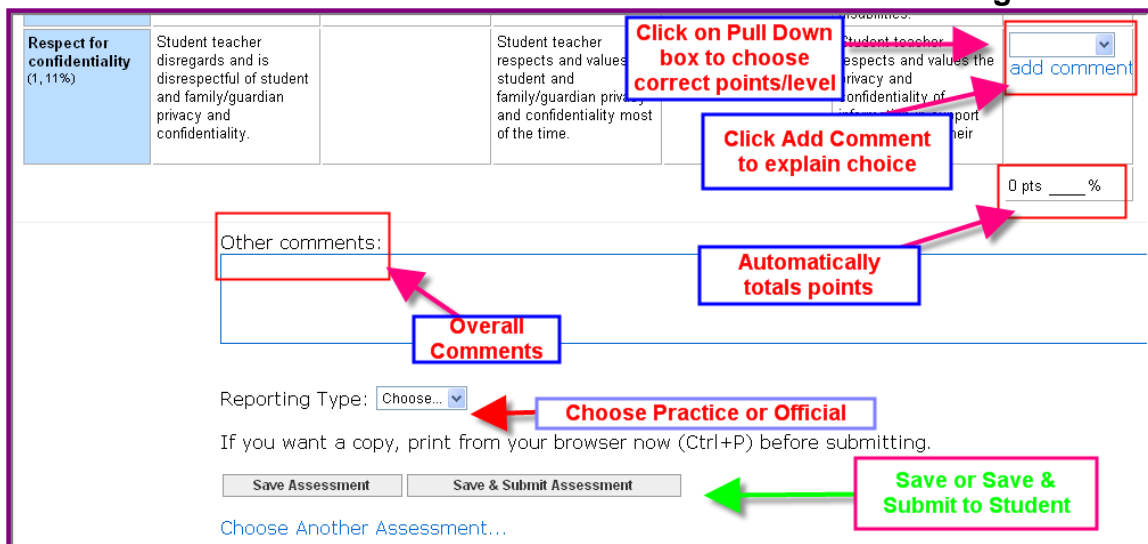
| Respect for confidentiality (1, 11%) | Student teacher disregards and is disrespectful of student and family/guardian privacy and confidentiality. | | Student teacher respects and values student and family/guardian privacy and confidentiality most of the time. | | Student teacher respects and values the privacy and confidentiality of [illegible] | add comment |

Click on Pull Down box to choose correct points/level

Click Add Comment to explain choice

0 pts ____ %

Other comments:

Automatically totals points

Overall Comments

Reporting Type: Choose...

Choose Practice or Official

If you want a copy, print from your browser now (Ctrl+P) before submitting.

Save Assessment

Save & Submit Assessment

Save or Save & Submit to Student

Choose Another Assessment...